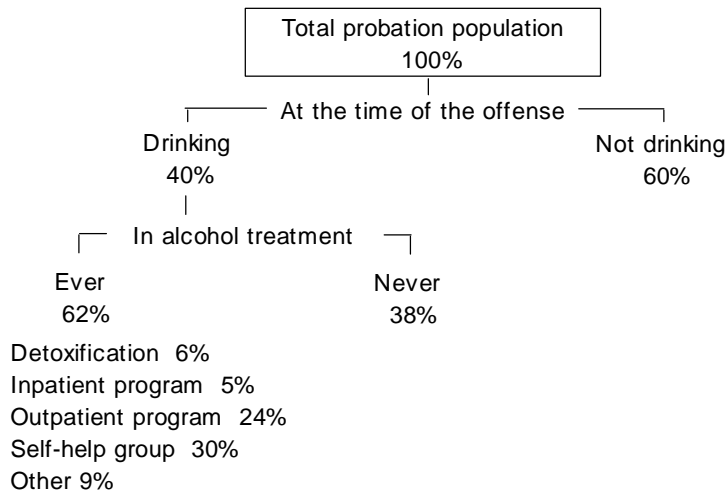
Total probation population
100%

At the time of the offense

Drinking
40%

Not drinking
60%

In alcohol treatment

Ever
62%

Never
38%

Detoxification 6%
Inpatient program 5%
Outpatient program 24%
Self-help group 30%
Other 9%